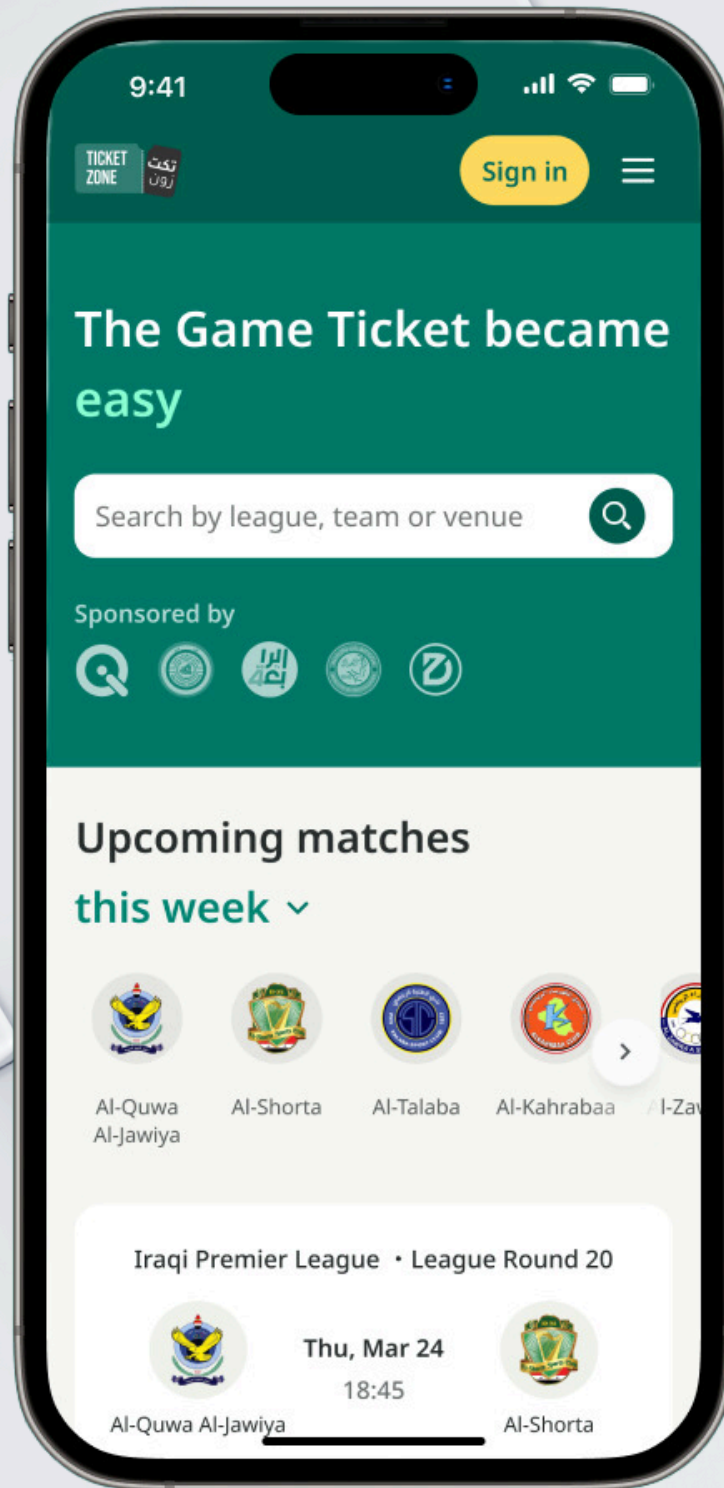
9:41

TICKET ZONE تكت زون

Sign in

The Game Ticket became easy

Search by league, team or venue

Sponsored by

Upcoming matches
this week

Al-Quwa Al-Jawiya
Al-Shorta
Al-Talaba
Al-Kahrabaa
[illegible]l-Zaw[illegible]

Iraqi Premier League • League Round 20

Al-Quwa Al-Jawiya
Thu, Mar 24
18:45
Al-Shorta